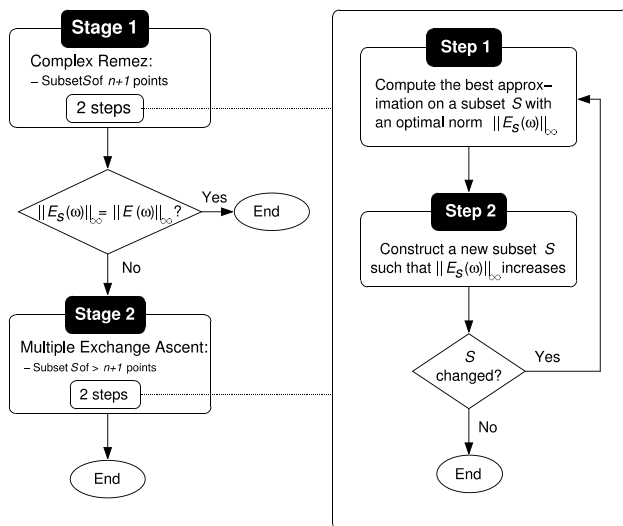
Stage 1

Complex Remez:
– Subset $S$ of $n+1$ points

2 steps

$||E_S(\omega)||_\infty = ||E(\omega)||_\infty$ ?

Yes

End

No

Stage 2

Multiple Exchange Ascent:
– Subset $S$ of > $n+1$ points

2 steps

End

Step 1

Compute the best approximation on a subset $S$ with an optimal norm $||E_S(\omega)||_\infty$

Step 2

Construct a new subset $S$ such that $||E_S(\omega)||_\infty$ increases

$S$ changed?

Yes

No

End